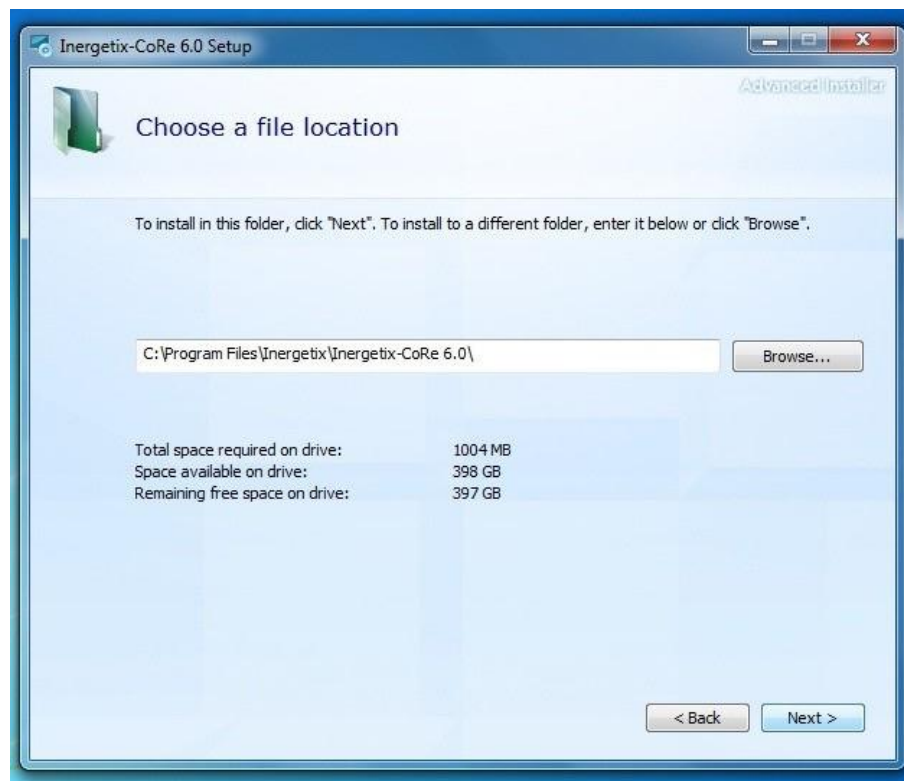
Inergetix-CoRe 6.0 Setup

Advanced Installer

Choose a file location

To install in this folder, click "Next". To install to a different folder, enter it below or click "Browse".

C:\Program Files\Inergetix\Inergetix-CoRe 6.0\

Browse...

| | |
|---|---|
| Total space required on drive: | 1004 MB |
| Space available on drive: | 398 GB |
| Remaining free space on drive: | 397 GB |

< Back

Next >